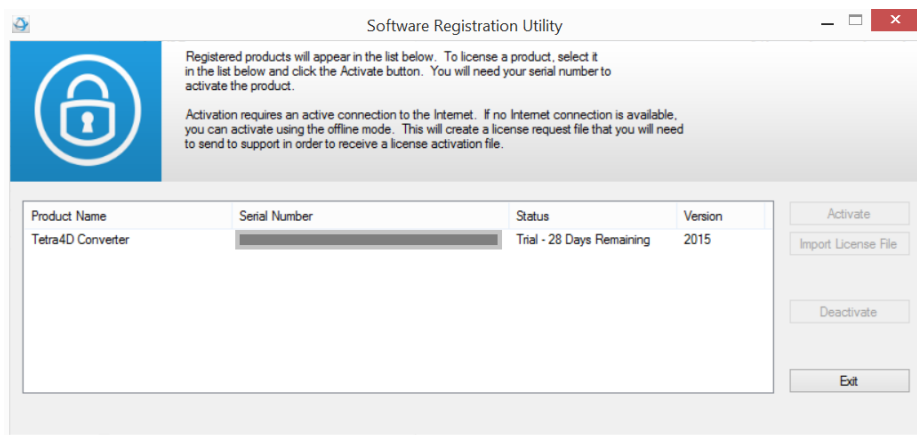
Software Registration Utility

Registered products will appear in the list below. To license a product, select it in the list below and click the Activate button. You will need your serial number to activate the product.

Activation requires an active connection to the Internet. If no Internet connection is available, you can activate using the offline mode. This will create a license request file that you will need to send to support in order to receive a license activation file.

| Product Name | Serial Number | Status | Version |
|---|---|---|---|
| Tetra4D Converter | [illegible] | Trial - 28 Days Remaining | 2015 |

Activate

Import License File

Deactivate

Exit